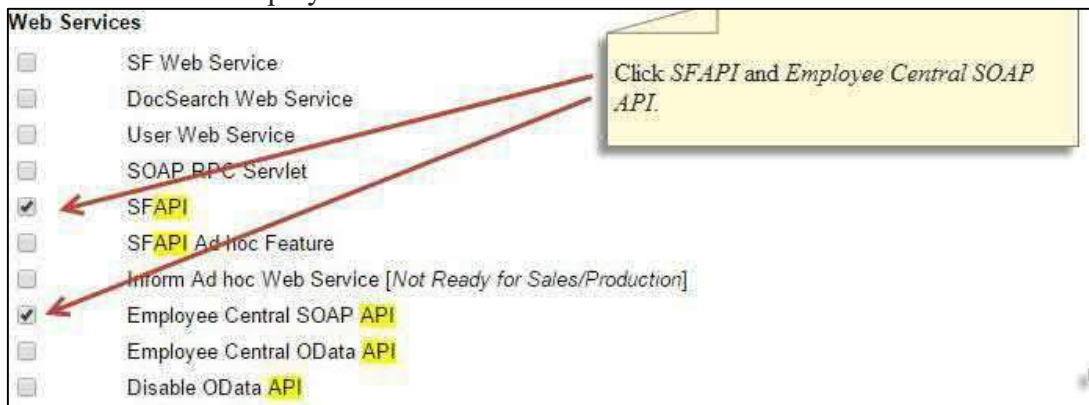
Web Services

SF Web Service

DocSearch Web Service

User Web Service

SOAP RPC Servlet

SFAPI

SFAPI Ad hoc Feature

Inform Ad hoc Web Service [*Not Ready for Sales/Production*]

Employee Central SOAP API

Employee Central OData API

Disable OData API

Click *SFAPI* and *Employee Central SOAP API*.